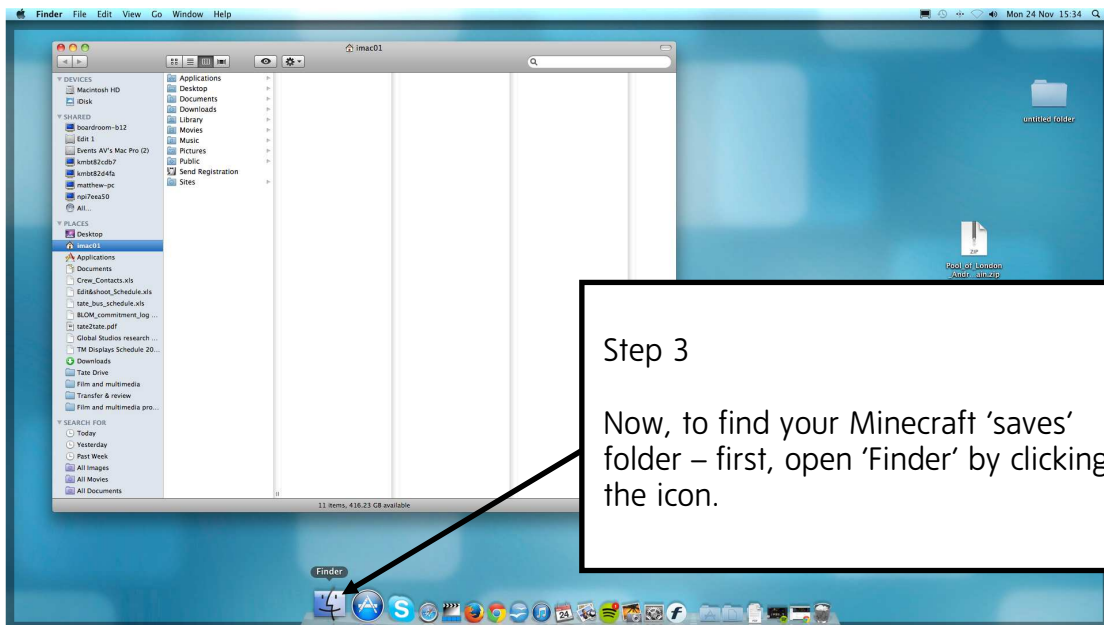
Finder File Edit View Go Window Help

Mon 24 Nov 15:34

imac01

DEVICES
Macintosh HD
iDisk
SHARED
boardroom-b12
Edit 1
Events AV's Mac Pro (2)
kmbt82cdb7
kmbt82d4fa
matthew-pc
npi7eea50
All...
PLACES
Desktop
imac01
Applications
Documents
Crew_Contacts.xls
Edit&shoot_Schedule.xls
tate_bus_schedule.xls
BLOM_commitment_log ...
tate2tate.pdf
Global Studios research ...
TM Displays Schedule 20...
Downloads
Tate Drive
Film and multimedia
Transfer & review
Film and multimedia pro...
SEARCH FOR
Today
Yesterday
Past Week
All Images
All Movies
All Documents

Applications
Desktop
Documents
Downloads
Library
Movies
Music
Pictures
Public
Send Registration
Sites

11 items, 416.23 GB available

untitled folder

ZIP
Pool of London _Andr...ain.zip

Step 3

Now, to find your Minecraft 'saves' folder – first, open 'Finder' by clicking the icon.

Finder